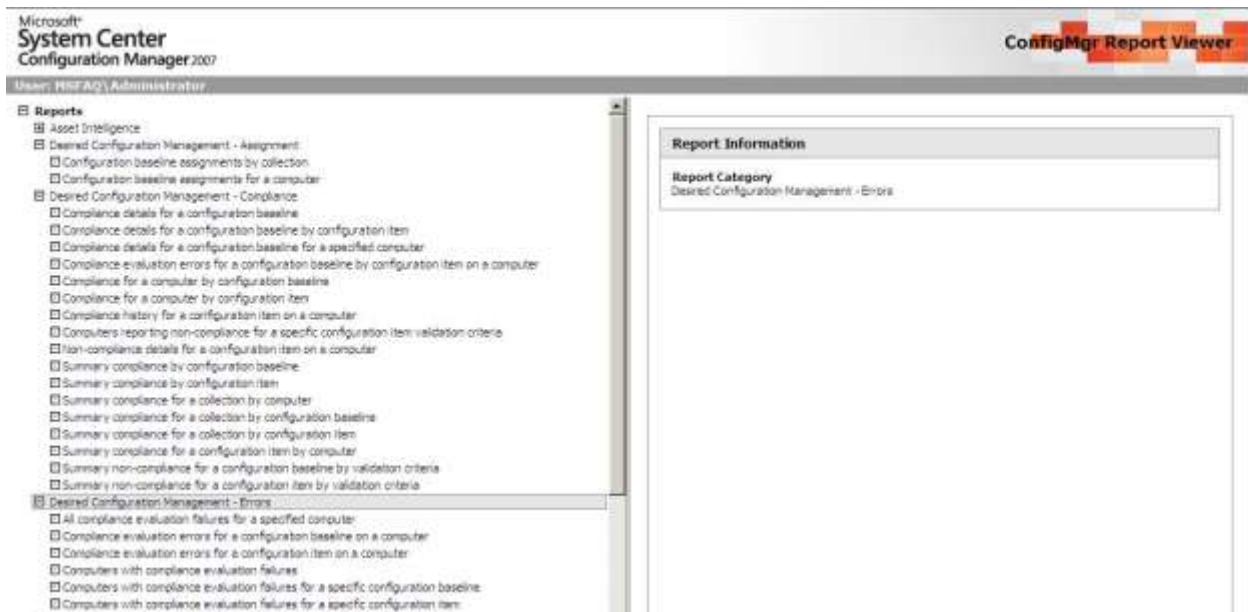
Microsoft
System Center
Configuration Manager 2007

ConfigMgr Report Viewer

User: MSFAQ\Administrator

Reports
Asset Intelligence
Desired Configuration Management - Assignment
Configuration baseline assignments by collection
Configuration baseline assignments for a computer
Desired Configuration Management - Compliance
Compliance details for a configuration baseline
Compliance details for a configuration baseline by configuration item
Compliance details for a configuration baseline for a specified computer
Compliance evaluation errors for a configuration baseline by configuration item on a computer
Compliance for a computer by configuration baseline
Compliance for a computer by configuration item
Compliance history for a configuration item on a computer
Computers reporting non-compliance for a specific configuration item validation criteria
Non-compliance details for a configuration item on a computer
Summary compliance by configuration baseline
Summary compliance by configuration item
Summary compliance for a collection by computer
Summary compliance for a collection by configuration baseline
Summary compliance for a collection by configuration item
Summary compliance for a configuration item by computer
Summary non-compliance for a configuration baseline by validation criteria
Summary non-compliance for a configuration item by validation criteria
Desired Configuration Management - Errors
All compliance evaluation failures for a specified computer
Compliance evaluation errors for a configuration baseline on a computer
Compliance evaluation errors for a configuration item on a computer
Computers with compliance evaluation failures
Computers with compliance evaluation failures for a specific configuration baseline
Computers with compliance evaluation failures for a specific configuration item

Report Information

Report Category
Desired Configuration Management - Errors